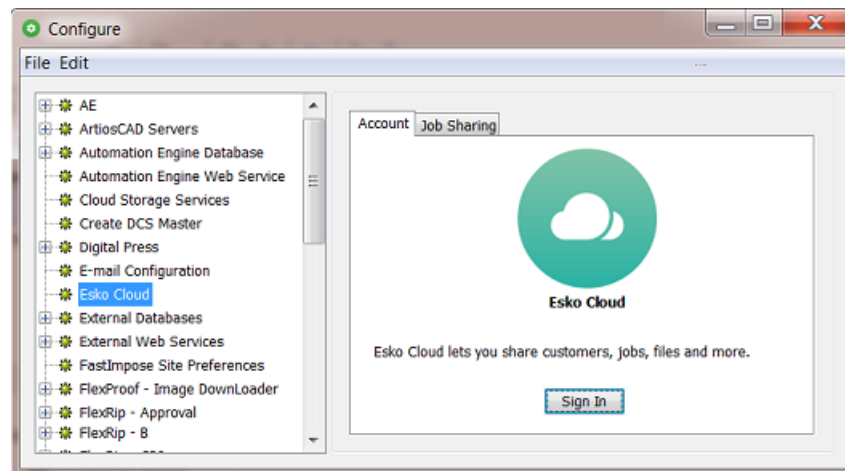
Configure

File Edit

AE
ArtiosCAD Servers
Automation Engine Database
Automation Engine Web Service
Cloud Storage Services
Create DCS Master
Digital Press
E-mail Configuration
Esko Cloud
External Databases
External Web Services
FastImpose Site Preferences
FlexProof - Image DownLoader
FlexRip - Approval
FlexRip - B

Account | Job Sharing

Esko Cloud

Esko Cloud lets you share customers, jobs, files and more.

Sign In